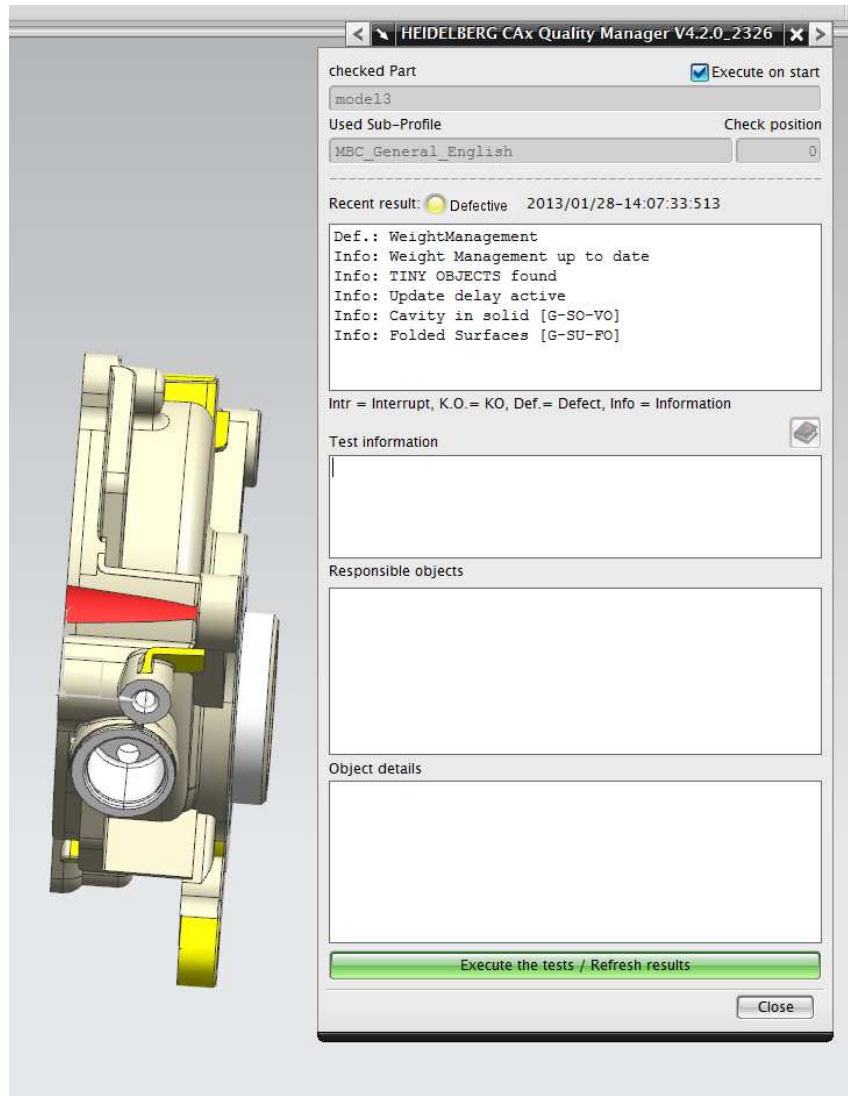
HEIDELBERG CAx Quality Manager V4.2.0_2326

checked Part

Execute on start

model3

Used Sub-Profile

Check position

MBC_General_English

0

Recent result: Defective 2013/01/28-14:07:33:513

Def.: WeightManagement
Info: Weight Management up to date
Info: TINY OBJECTS found
Info: Update delay active
Info: Cavity in solid [G-SO-VO]
Info: Folded Surfaces [G-SU-FO]

Intr = Interrupt, K.O.= KO, Def.= Defect, Info = Information

Test information

Responsible objects

Object details

Execute the tests / Refresh results

Close